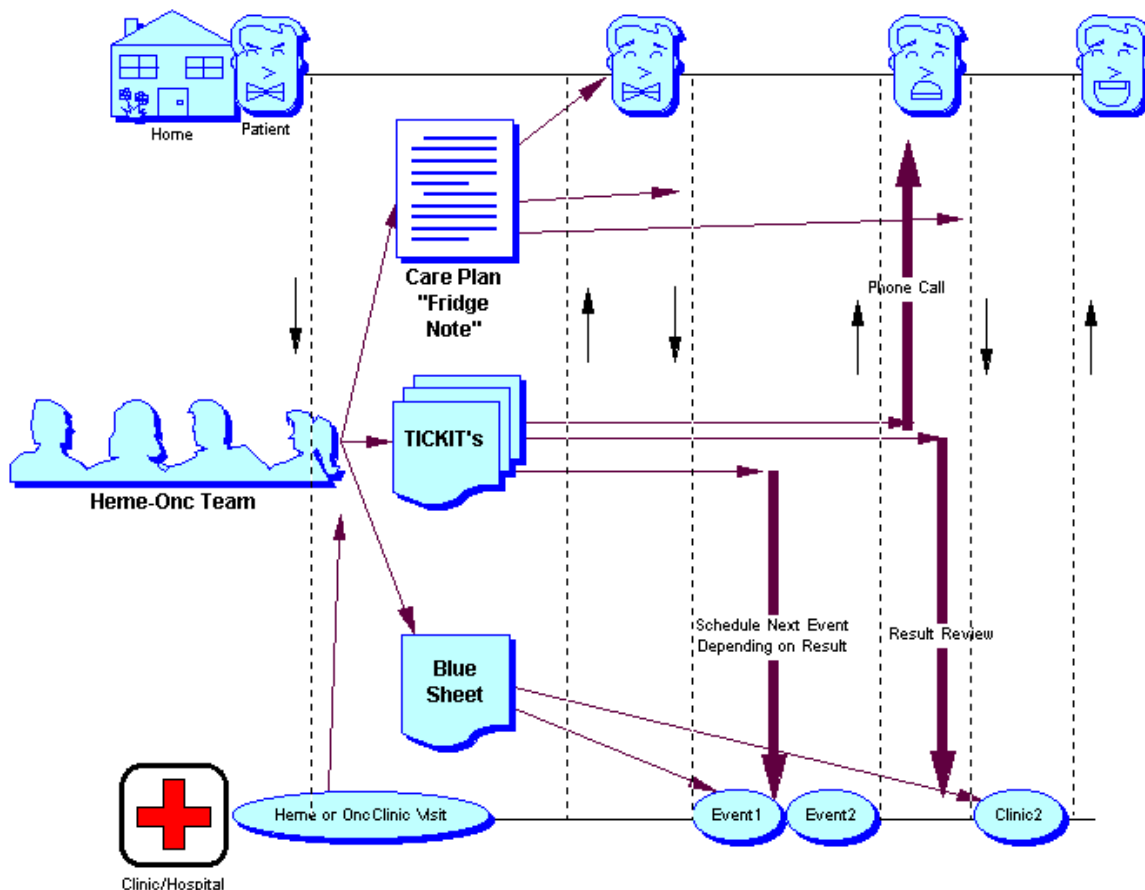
Home

Patient

Care Plan "Fridge Note"

Phone Call

TICKIT's

Heme-Onc Team

Schedule Next Event Depending on Result

Result Review

Blue Sheet

Heme or Onc Clinic Visit

Event1

Event2

Clinic2

Clinic/Hospital